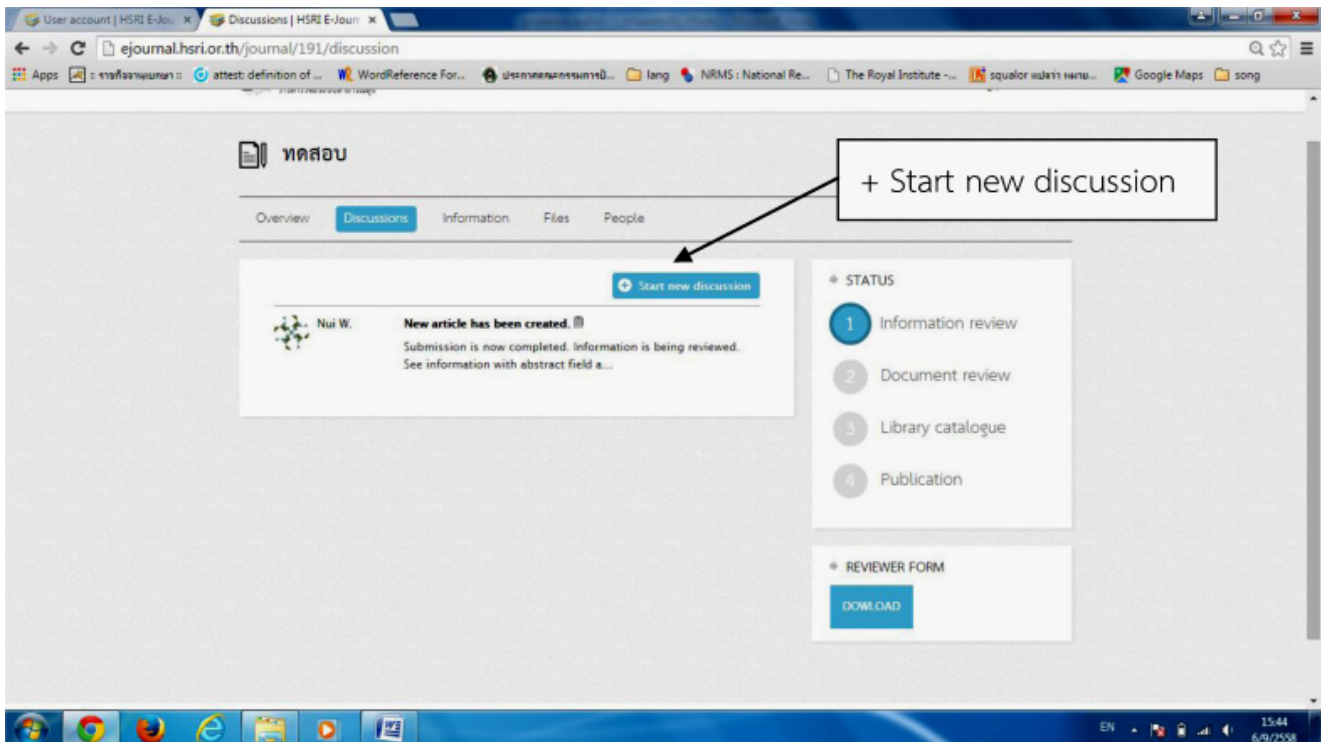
User account | HSRI E-Jou ×
Discussions | HSRI E-Jour ×

ejournal.hsri.or.th/journal/191/discussion

Apps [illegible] attest: definition of ... WordReference For... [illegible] lang NRMS : National Re... The Royal Institute -... squalor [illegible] Google Maps song

ทดสอบ

+ Start new discussion

Overview Discussions Information Files People

Start new discussion

Nui W.

New article has been created.

Submission is now completed. Information is being reviewed. See information with abstract field a...

STATUS

1 Information review

2 Document review

3 Library catalogue

4 Publication

REVIEWER FORM

DOWLOAD

EN 15:44 6/9/2558